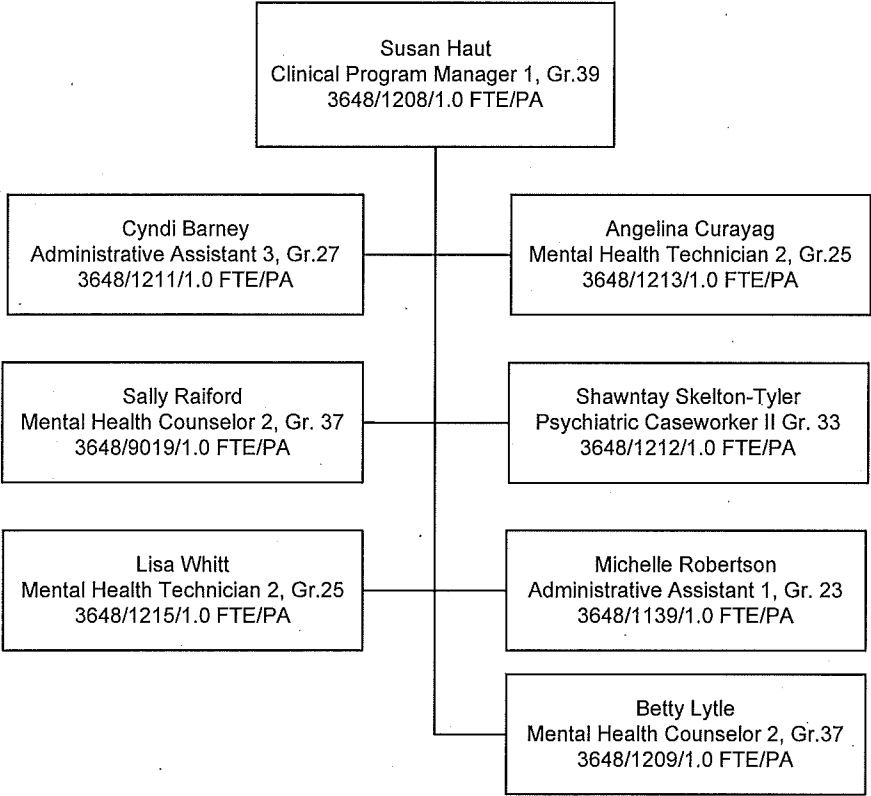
Susan Haut
Clinical Program Manager 1, Gr.39
3648/1208/1.0 FTE/PA

Cyndi Barney
Administrative Assistant 3, Gr.27
3648/1211/1.0 FTE/PA

Angelina Curayag
Mental Health Technician 2, Gr.25
3648/1213/1.0 FTE/PA

Sally Raiford
Mental Health Counselor 2, Gr. 37
3648/9019/1.0 FTE/PA

Shawntay Skelton-Tyler
Psychiatric Caseworker II Gr. 33
3648/1212/1.0 FTE/PA

Lisa Whitt
Mental Health Technician 2, Gr.25
3648/1215/1.0 FTE/PA

Michelle Robertson
Administrative Assistant 1, Gr. 23
3648/1139/1.0 FTE/PA

Betty Lytle
Mental Health Counselor 2, Gr.37
3648/1209/1.0 FTE/PA